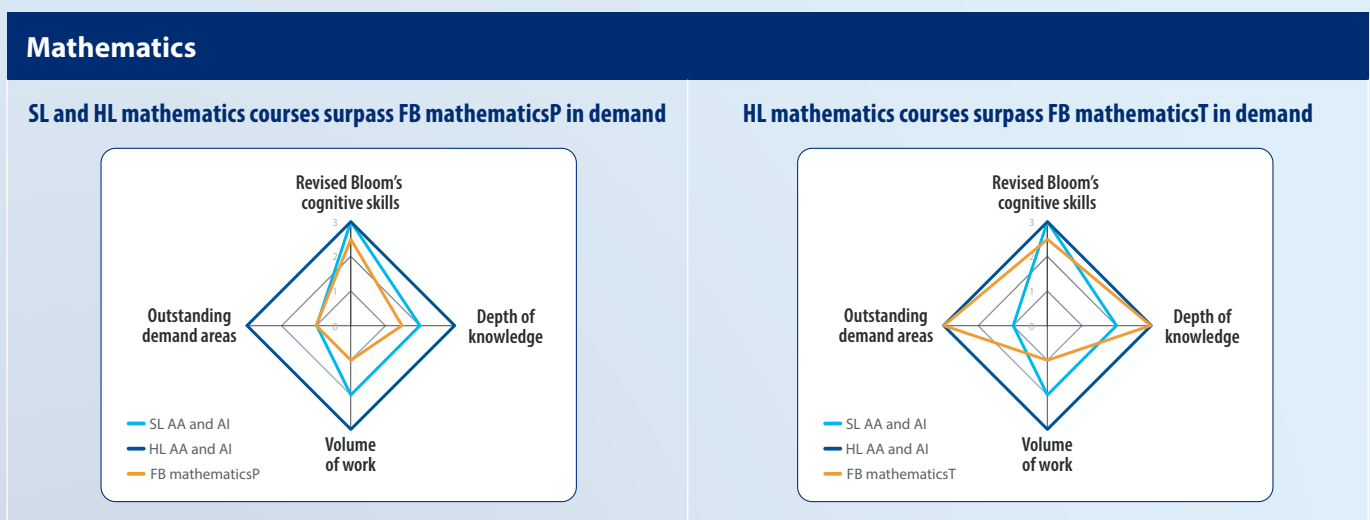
Mathematics

SL and HL mathematics courses surpass FB mathematicsP in demand

Revised Bloom's cognitive skills

3
2
1
0

Depth of knowledge

Volume of work

Outstanding demand areas

SL AA and AI
HL AA and AI
FB mathematicsP

HL mathematics courses surpass FB mathematicsT in demand

Revised Bloom's cognitive skills

3
2
1
0

Depth of knowledge

Volume of work

Outstanding demand areas

SL AA and AI
HL AA and AI
FB mathematicsT